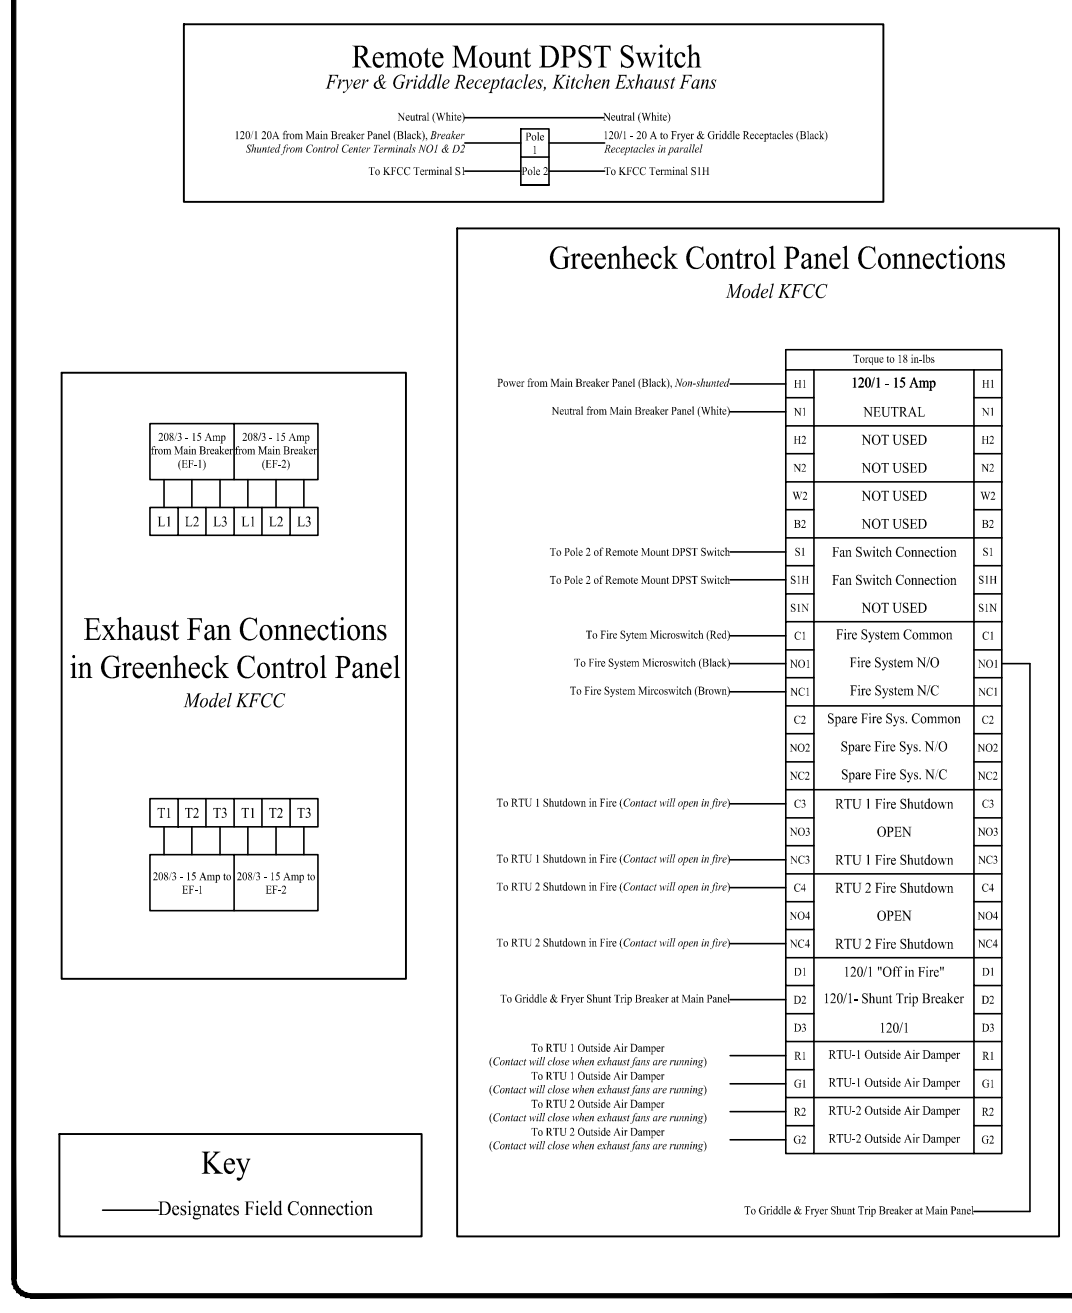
Remote Mount DPST Switch
Fryer & Griddle Receptacles, Kitchen Exhaust Fans

Neutral (White)
Neutral (White)
120/1 20A from Main Breaker Panel (Black), Breaker Shunted from Control Center Terminals NO1 & D2
Pole 1
120/1 - 20 A to Fryer & Griddle Receptacles (Black) Receptacles in parallel
To KFCC Terminal S1
Pole 2
To KFCC Terminal S1H

Greenheck Control Panel Connections
Model KFCC

Torque to 18 in-lbs

| | | | |
|---|---|---|---|
| Power from Main Breaker Panel (Black), Non-shunted | H1 | 120/1 - 15 Amp | H1 |
| Neutral from Main Breaker Panel (White) | N1 | NEUTRAL | N1 |
| | H2 | NOT USED | H2 |
| | N2 | NOT USED | N2 |
| | W2 | NOT USED | W2 |
| | B2 | NOT USED | B2 |
| To Pole 2 of Remote Mount DPST Switch | S1 | Fan Switch Connection | S1 |
| To Pole 2 of Remote Mount DPST Switch | S1H | Fan Switch Connection | S1H |
| | S1N | NOT USED | S1N |
| To Fire Sytem Microswitch (Red) | C1 | Fire System Common | C1 |
| To Fire System Microswitch (Black) | NO1 | Fire System N/O | NO1 |
| To Fire System Mircoswitch (Brown) | NC1 | Fire System N/C | NC1 |
| | C2 | Spare Fire Sys. Common | C2 |
| | NO2 | Spare Fire Sys. N/O | NO2 |
| | NC2 | Spare Fire Sys. N/C | NC2 |
| To RTU 1 Shutdown in Fire (Contact will open in fire) | C3 | RTU 1 Fire Shutdown | C3 |
| | NO3 | OPEN | NO3 |
| To RTU 1 Shutdown in Fire (Contact will open in fire) | NC3 | RTU 1 Fire Shutdown | NC3 |
| To RTU 2 Shutdown in Fire (Contact will open in fire) | C4 | RTU 2 Fire Shutdown | C4 |
| | NO4 | OPEN | NO4 |
| To RTU 2 Shutdown in Fire (Contact will open in fire) | NC4 | RTU 2 Fire Shutdown | NC4 |
| | D1 | 120/1 "Off in Fire" | D1 |
| To Griddle & Fryer Shunt Trip Breaker at Main Panel | D2 | 120/1- Shunt Trip Breaker | D2 |
| | D3 | 120/1 | D3 |
| To RTU 1 Outside Air Damper (Contact will close when exhaust fans are running) | R1 | RTU-1 Outside Air Damper | R1 |
| To RTU 1 Outside Air Damper (Contact will close when exhaust fans are running) | G1 | RTU-1 Outside Air Damper | G1 |
| To RTU 2 Outside Air Damper (Contact will close when exhaust fans are running) | R2 | RTU-2 Outside Air Damper | R2 |
| To RTU 2 Outside Air Damper (Contact will close when exhaust fans are running) | G2 | RTU-2 Outside Air Damper | G2 |

To Griddle & Fryer Shunt Trip Breaker at Main Panel

208/3 - 15 Amp from Main Breaker (EF-1)
208/3 - 15 Amp from Main Breaker (EF-2)
L1 L2 L3 L1 L2 L3

Exhaust Fan Connections in Greenheck Control Panel
Model KFCC

T1 T2 T3 T1 T2 T3
208/3 - 15 Amp to EF-1
208/3 - 15 Amp to EF-2

Key
Designates Field Connection